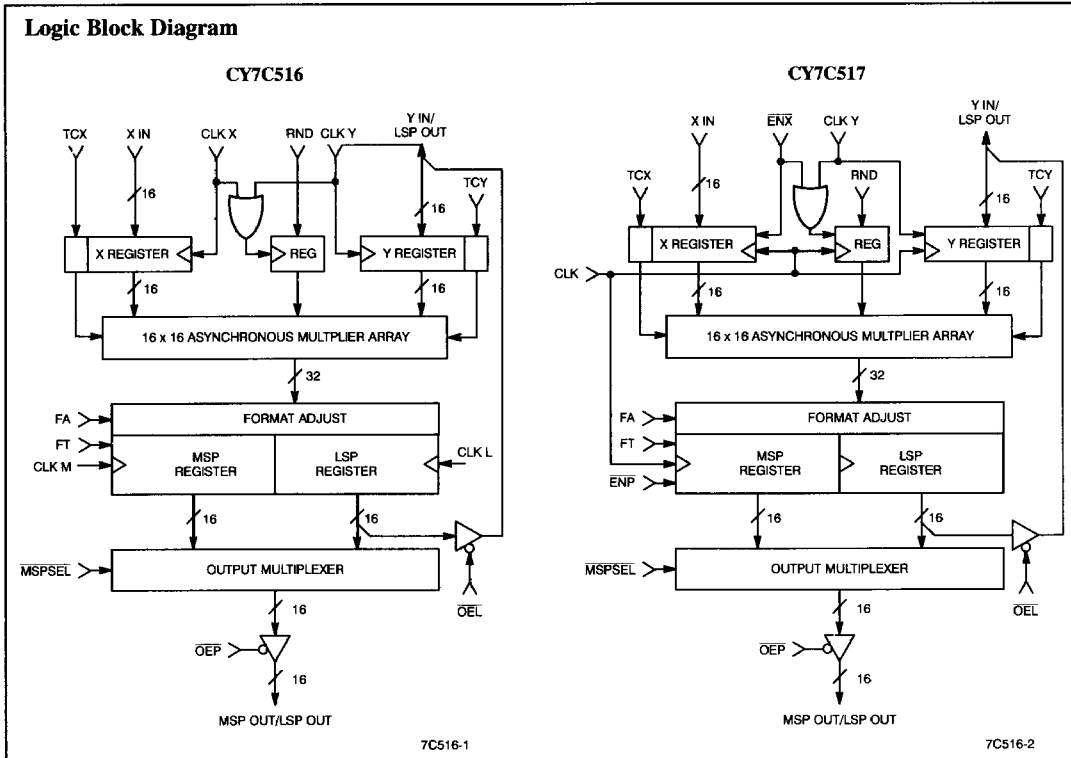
Logic Block Diagram

CY7C516

TCX
X IN
CLK X
RND
CLK Y
Y IN/ LSP OUT
16
TCY
16
X REGISTER
REG
Y REGISTER
16
16
16 x 16 ASYNCHRONOUS MULTPLIER ARRAY
32
FA
FORMAT ADJUST
FT
CLK M
MSP REGISTER
LSP REGISTER
CLK L
16
16
$\overline{MSPSEL}$
OUTPUT MULTIPLEXER
$\overline{OEL}$
16
$\overline{OEP}$
16
MSP OUT/LSP OUT
7C516-1

CY7C517

X IN
$\overline{ENX}$
CLK Y
Y IN/ LSP OUT
TCX
16
RND
16
TCY
X REGISTER
REG
Y REGISTER
CLK
16
16
16 x 16 ASYNCHRONOUS MULTPLIER ARRAY
32
FA
FORMAT ADJUST
FT
MSP REGISTER
LSP REGISTER
$\overline{ENP}$
16
16
$\overline{MSPSEL}$
OUTPUT MULTIPLEXER
$\overline{OEL}$
16
$\overline{OEP}$
16
MSP OUT/LSP OUT
7C516-2